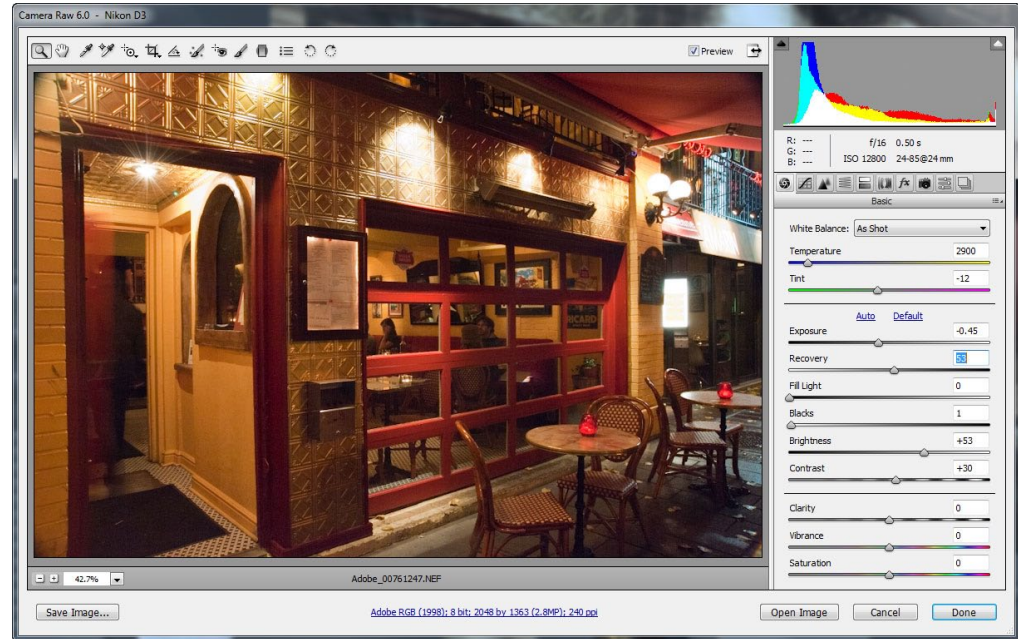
Camera Raw 6.0 - Nikon D3

Preview

R: ---
G: ---
B: ---

f/16 0.50 s
ISO 12800 24-85@24 mm

Basic

White Balance: As Shot
Temperature 2900
Tint -12

Auto Default
Exposure -0.45
Recovery 53
Fill Light 0
Blacks 1
Brightness +53
Contrast +30

Clarity 0
Vibrance 0
Saturation 0

42.7%
Adobe_00761247.NEF

Save Image...
Adobe RGB (1998); 8 bit; 2048 by 1363 (2.8MP); 240 ppi
Open Image
Cancel
Done